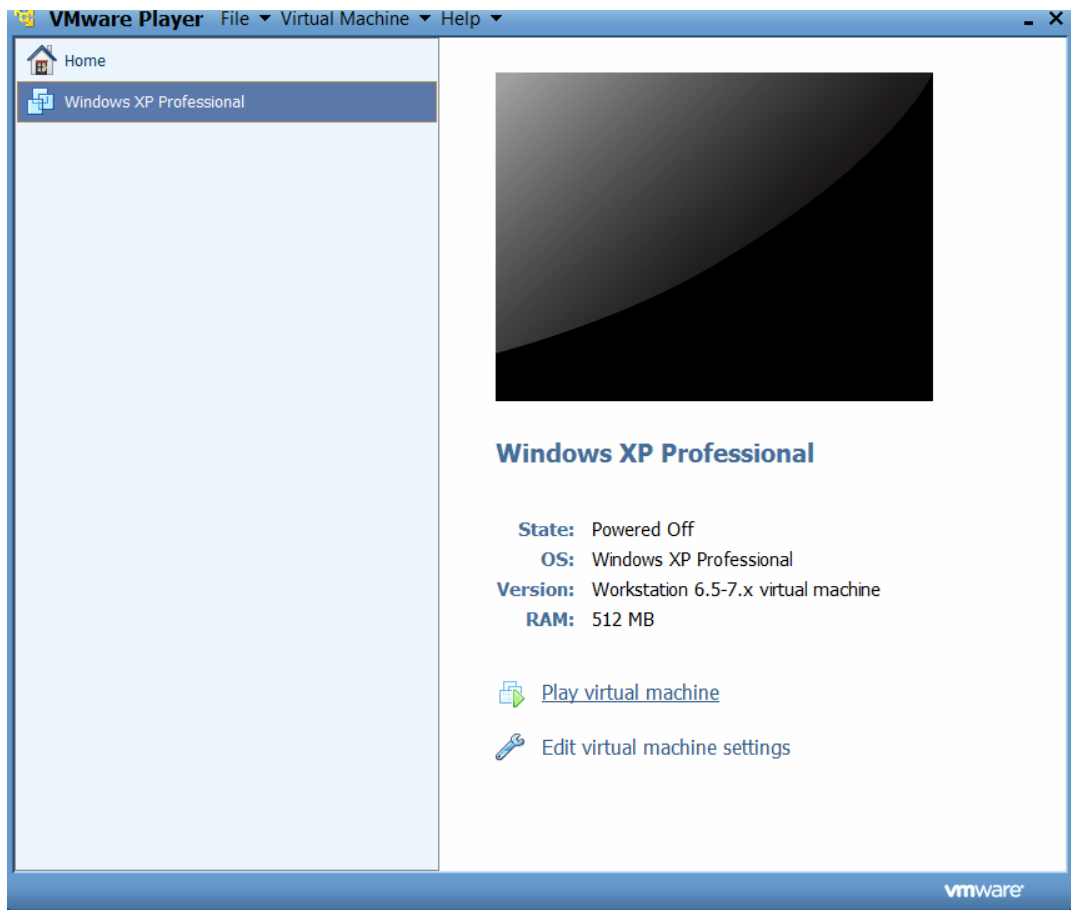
VMware Player File ▾ Virtual Machine ▾ Help ▾

Home

Windows XP Professional

Windows XP Professional

State: Powered Off
OS: Windows XP Professional
Version: Workstation 6.5-7.x virtual machine
RAM: 512 MB

Play virtual machine

Edit virtual machine settings

vmware